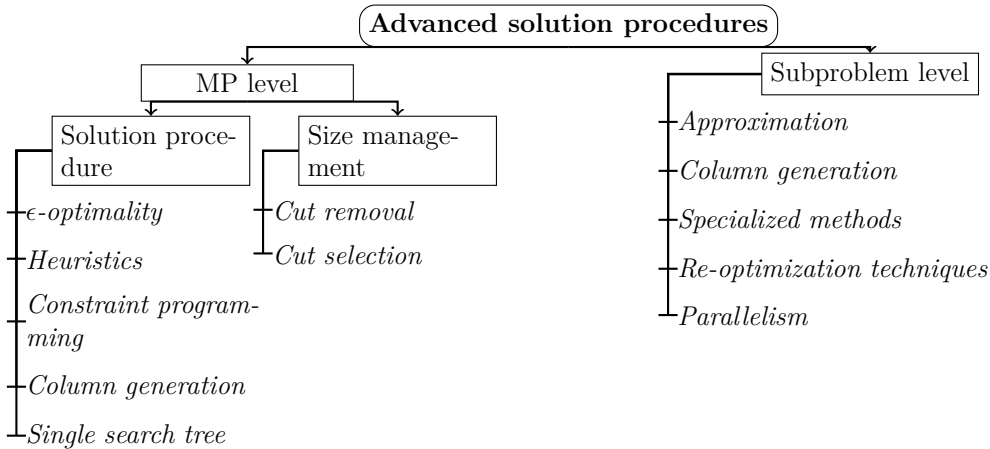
Advanced solution procedures

MP level

Solution procedure

$\epsilon$-optimality

Heuristics

Constraint programming

Column generation

Single search tree

Size management

Cut removal

Cut selection

Subproblem level

Approximation

Column generation

Specialized methods

Re-optimization techniques

Parallelism